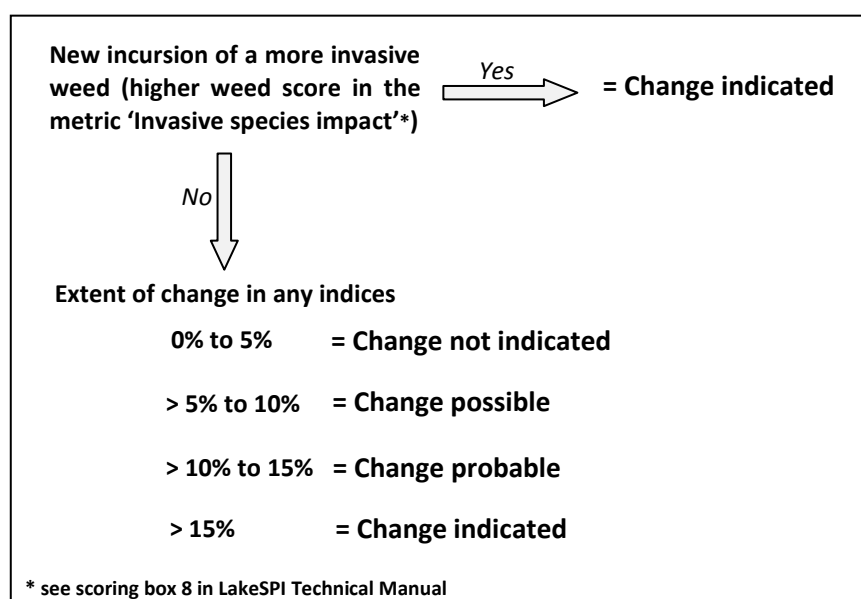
New incursion of a more invasive weed (higher weed score in the metric 'Invasive species impact'*)

Yes

= Change indicated

No

Extent of change in any indices

0% to 5% = Change not indicated

> 5% to 10% = Change possible

> 10% to 15% = Change probable

> 15% = Change indicated

* see scoring box 8 in LakeSPI Technical Manual